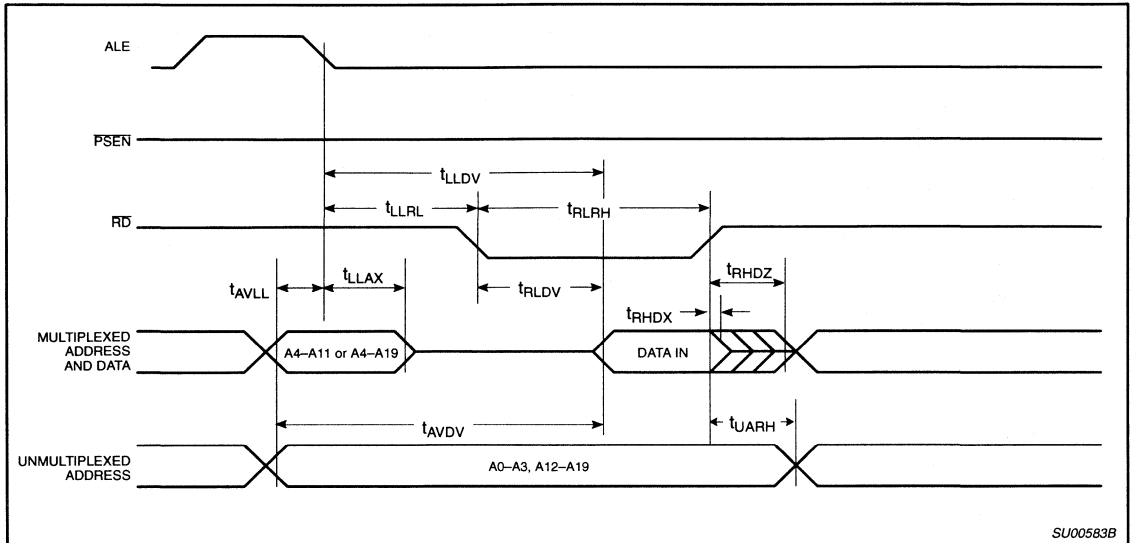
ALE

$\overline{PSEN}$

$t_{LLDV}$

$t_{LLRL}$

$t_{RLRH}$

$\overline{RD}$

$t_{AVLL}$

$t_{LLAX}$

$t_{RLDV}$

$t_{RHDZ}$

$t_{RHDX}$

MULTIPLEXED ADDRESS AND DATA

A4–A11 or A4–A19

DATA IN

$t_{AVDV}$

$t_{UARH}$

UNMULTIPLEXED ADDRESS

A0–A3, A12–A19

SU00583B